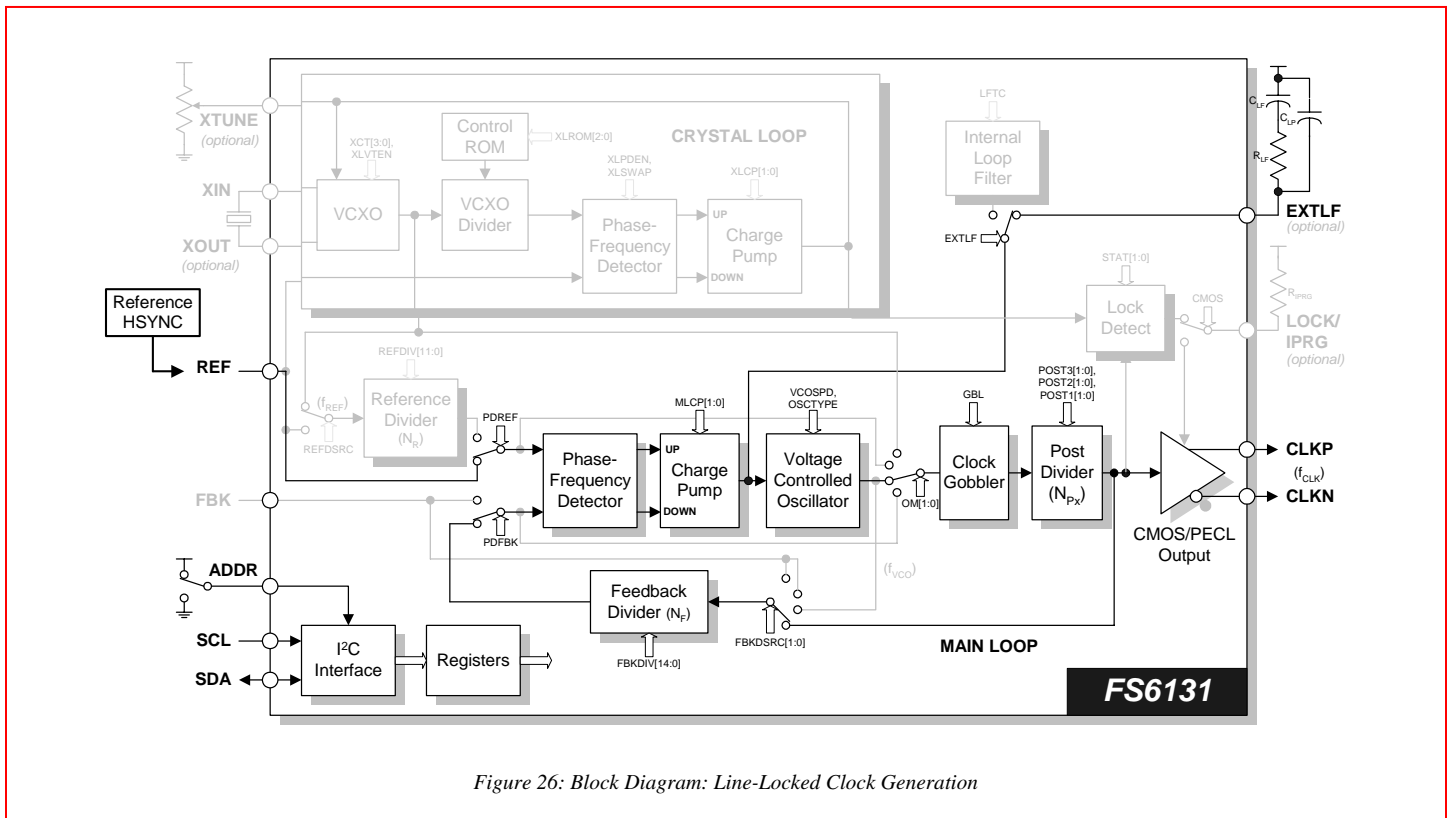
XTUNE
(optional)

XIN

XOUT
(optional)

XCT[3:0], XLVTEN

Control ROM

XLROM[2:0]

CRYSTAL LOOP

VCXO

VCXO Divider

XLPDEN, XLSWAP

Phase-Frequency Detector

XLCP[1:0]

UP

Charge Pump

DOWN

LFTC

Internal Loop Filter

EXTLF

$C_{LF}$

$C_{LP}$

$R_{LF}$

EXTLF
(optional)

STAT[1:0]

Lock Detect

CMOS

$R_{IPRG}$

LOCK/
IPRG
(optional)

Reference HSYNC

REF

REFDIV[11:0]

($f_{REF}$)

Reference Divider
($N_R$)

REFDSRC

PDREF

MLCP[1:0]

VCOSPD, OSCTYPE

GBL

POST3[1:0], POST2[1:0], POST1[1:0]

Phase-Frequency Detector

UP

Charge Pump

DOWN

Voltage Controlled Oscillator

OM[1:0]

Clock Gobbler

Post Divider
($N_{Px}$)

CLKP

($f_{CLK}$)

CLKN

CMOS/PECL Output

FBK

PDFBK

ADDR

($f_{VCO}$)

Feedback Divider ($N_F$)

FBKDSRC[1:0]

FBKDIV[14:0]

SCL

SDA

$I^2C$ Interface

Registers

MAIN LOOP

FS6131

Figure 26: Block Diagram: Line-Locked Clock Generation